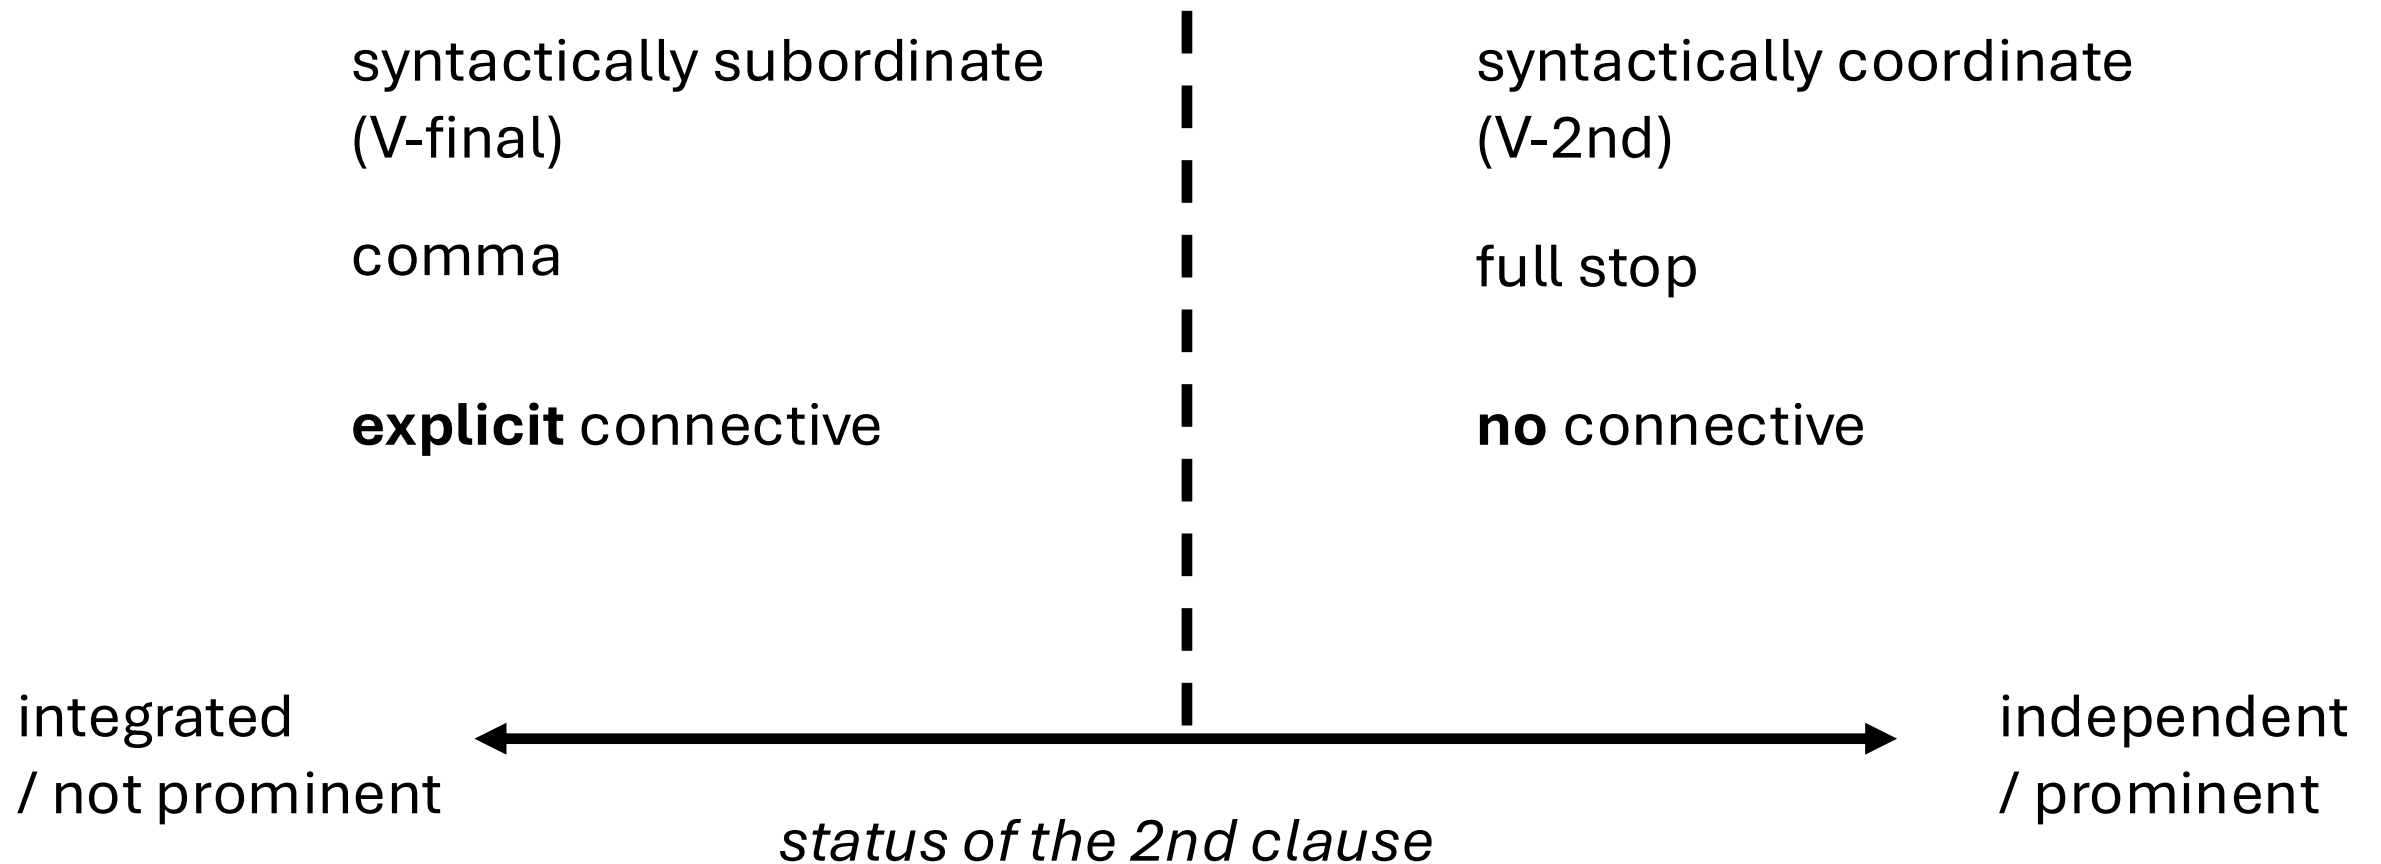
syntactically subordinate (V-final)

comma

explicit connective

syntactically coordinate (V-2nd)

full stop

no connective

integrated / not prominent

independent / prominent

status of the 2nd clause